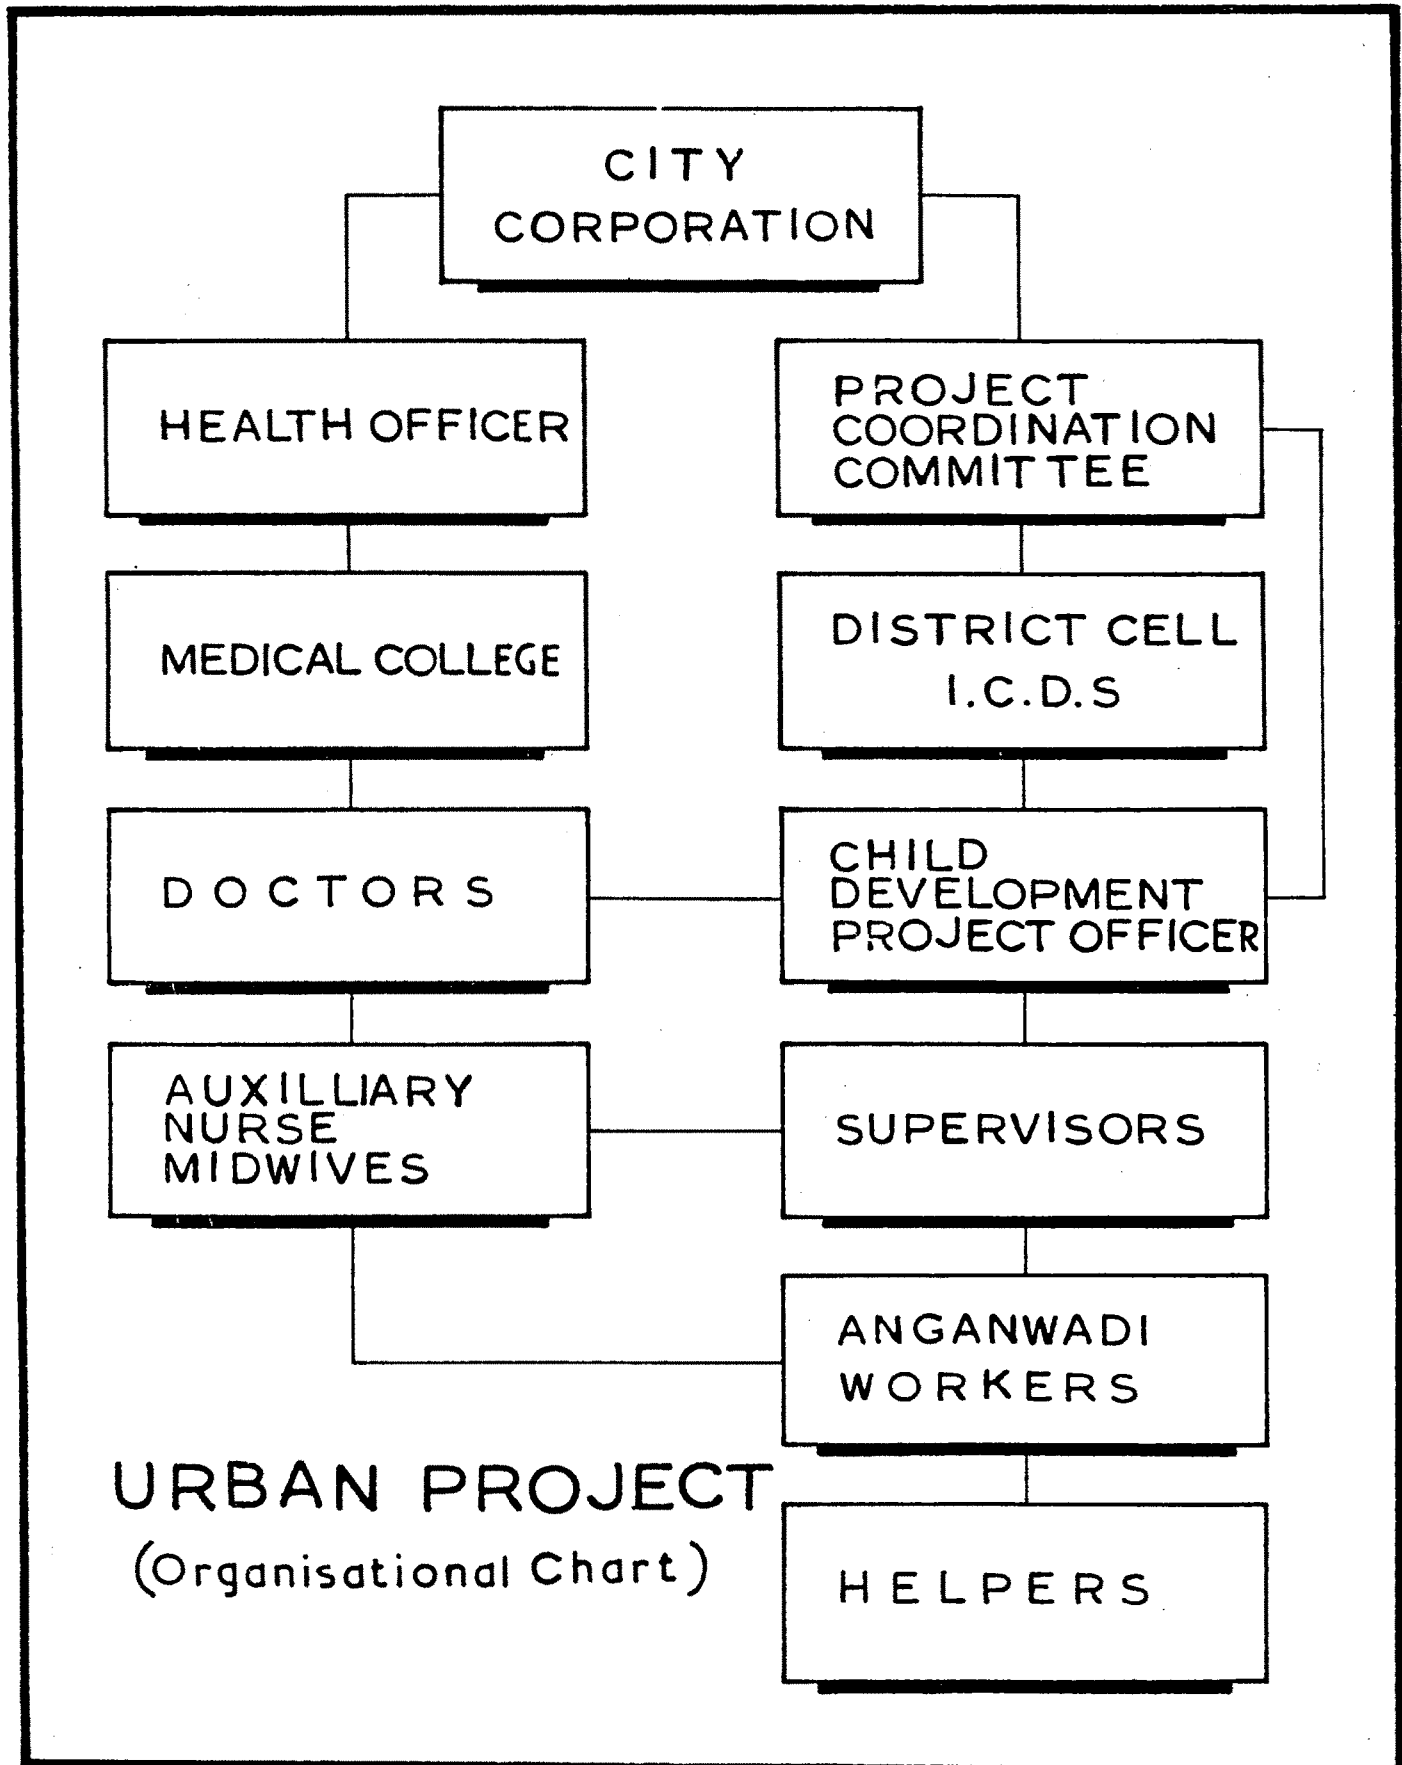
CITY CORPORATION

HEALTH OFFICER

PROJECT COORDINATION COMMITTEE

MEDICAL COLLEGE

DISTRICT CELL I.C.D.S

DOCTORS

CHILD DEVELOPMENT PROJECT OFFICER

AUXILLIARY NURSE MIDWIVES

SUPERVISORS

ANGANWADI WORKERS

URBAN PROJECT
(Organisational Chart)

HELPERS